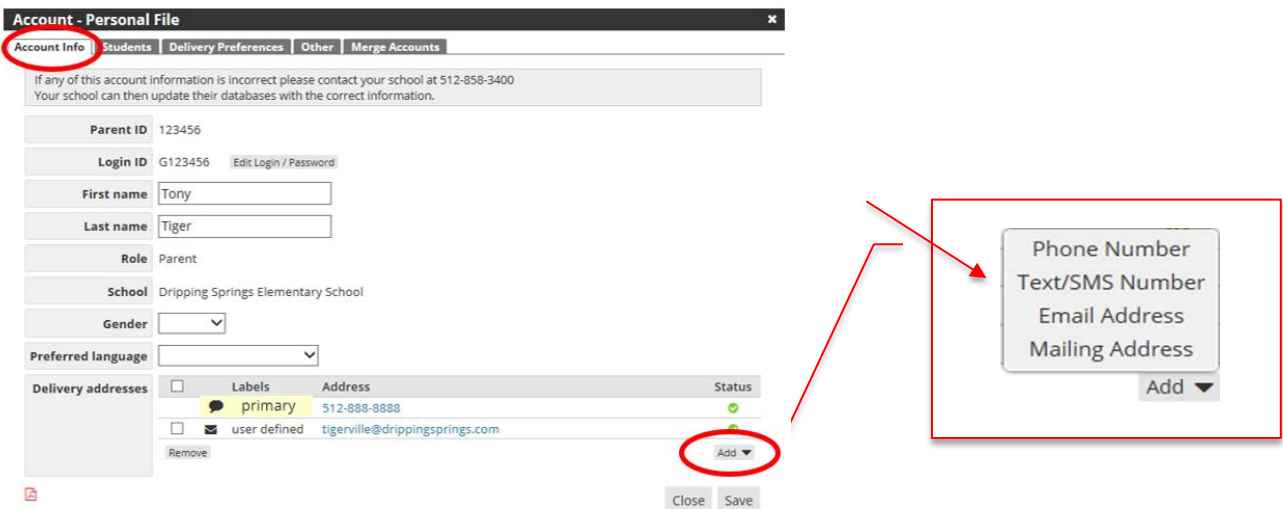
Account - Personal File ×

Account Info | Students | Delivery Preferences | Other | Merge Accounts

If any of this account information is incorrect please contact your school at 512-858-3400
Your school can then update their databases with the correct information.

| | |
|---|---|
| Parent ID | 123456 |
| Login ID | G123456 Edit Login / Password |
| First name | Tony |
| Last name | Tiger |
| Role | Parent |
| School | Dripping Springs Elementary School |
| Gender | |
| Preferred language | |

Delivery addresses

| | | Labels | Address | Status |
|---|---|---|---|---|
| | | primary | 512-888-8888 | |
| | | user defined | tigerville@drippingsprings.com | |

Remove

Add

Close Save

Phone Number
Text/SMS Number
Email Address
Mailing Address
Add